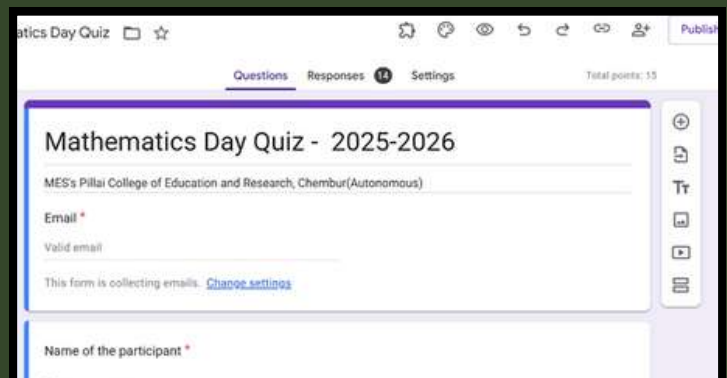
atics Day Quiz

Publish

Questions Responses 14 Settings

Total points: 15

Mathematics Day Quiz - 2025-2026

MES's Pillai College of Education and Research, Chembur(Autonomous)

Email *

Valid email

This form is collecting emails. Change settings

Name of the participant *